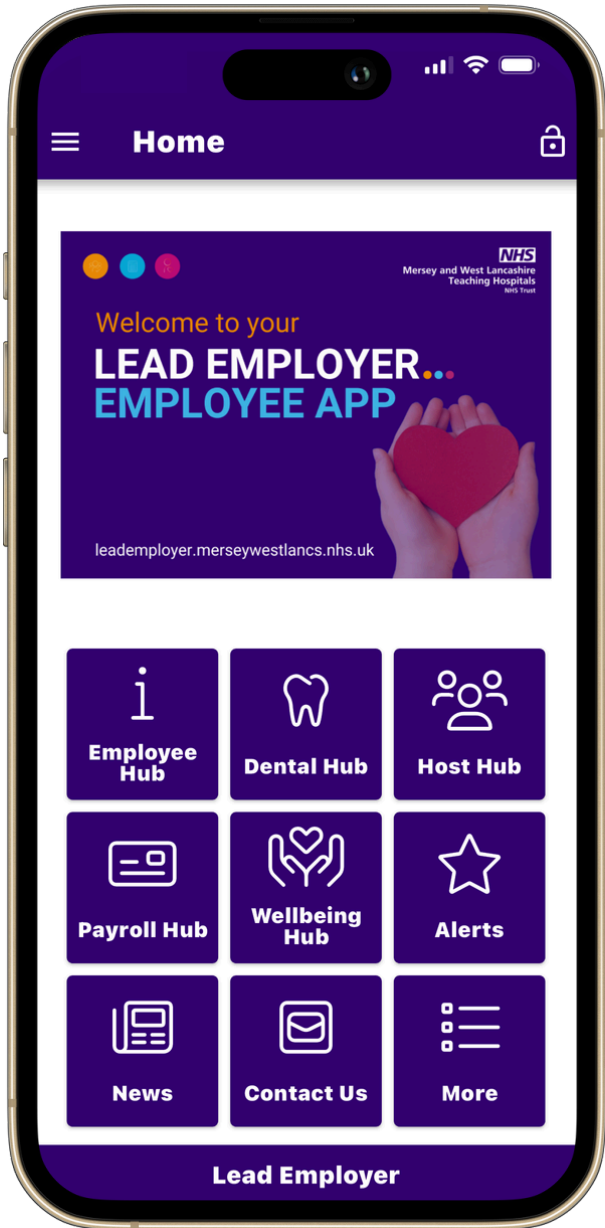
Home

NHS
Mersey and West Lancashire Teaching Hospitals
NHS Trust

Welcome to your
LEAD EMPLOYER...
EMPLOYEE APP

leademployer.merseywestlancs.nhs.uk

Employee Hub
Dental Hub
Host Hub
Payroll Hub
Wellbeing Hub
Alerts
News
Contact Us
More

Lead Employer